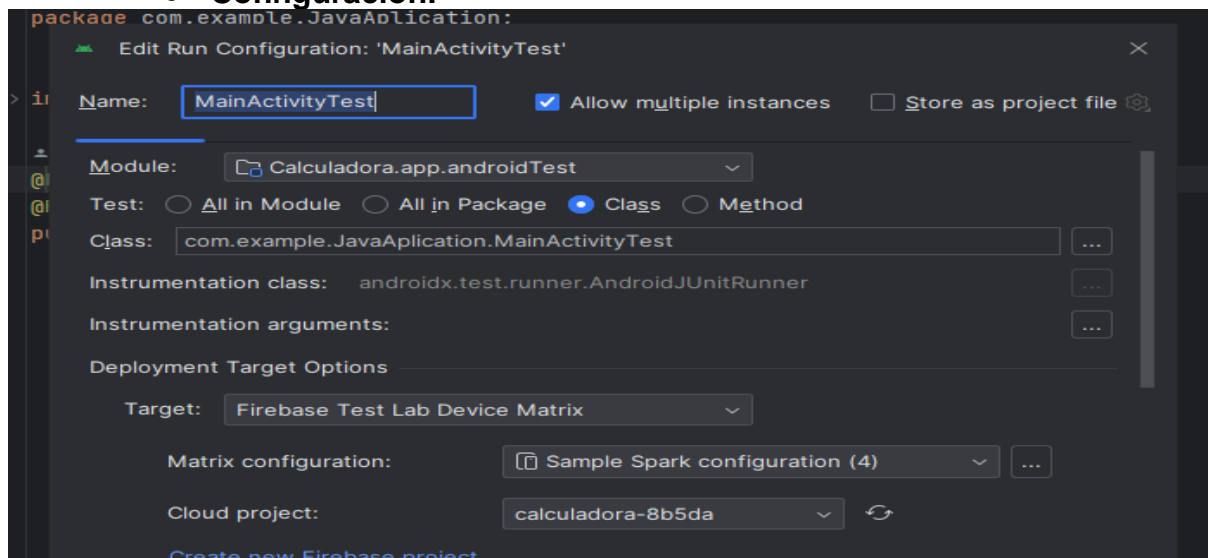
package com.example.JavaAplication;

Edit Run Configuration: 'MainActivityTest'

Name: MainActivityTest

Allow multiple instances

Store as project file

Module: Calculadora.app.androidTest

Test: All in Module All in Package Class Method

Class: com.example.JavaAplication.MainActivityTest ...

Instrumentation class: androidx.test.runner.AndroidJUnitRunner ...

Instrumentation arguments: ...

Deployment Target Options

Target: Firebase Test Lab Device Matrix

Matrix configuration: Sample Spark configuration (4) ...

Cloud project: calculadora-8b5da

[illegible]